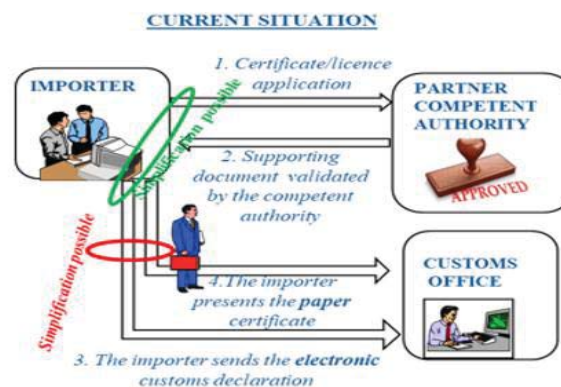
CURRENT SITUATION

IMPORTER

1. Certificate/licence application

Simplification possible

PARTNER COMPETENT AUTHORITY

2. Supporting document validated by the competent authority

APPROVED

Simplification possible

4.The importer presents the paper certificate

CUSTOMS OFFICE

3. The importer sends the electronic customs declaration